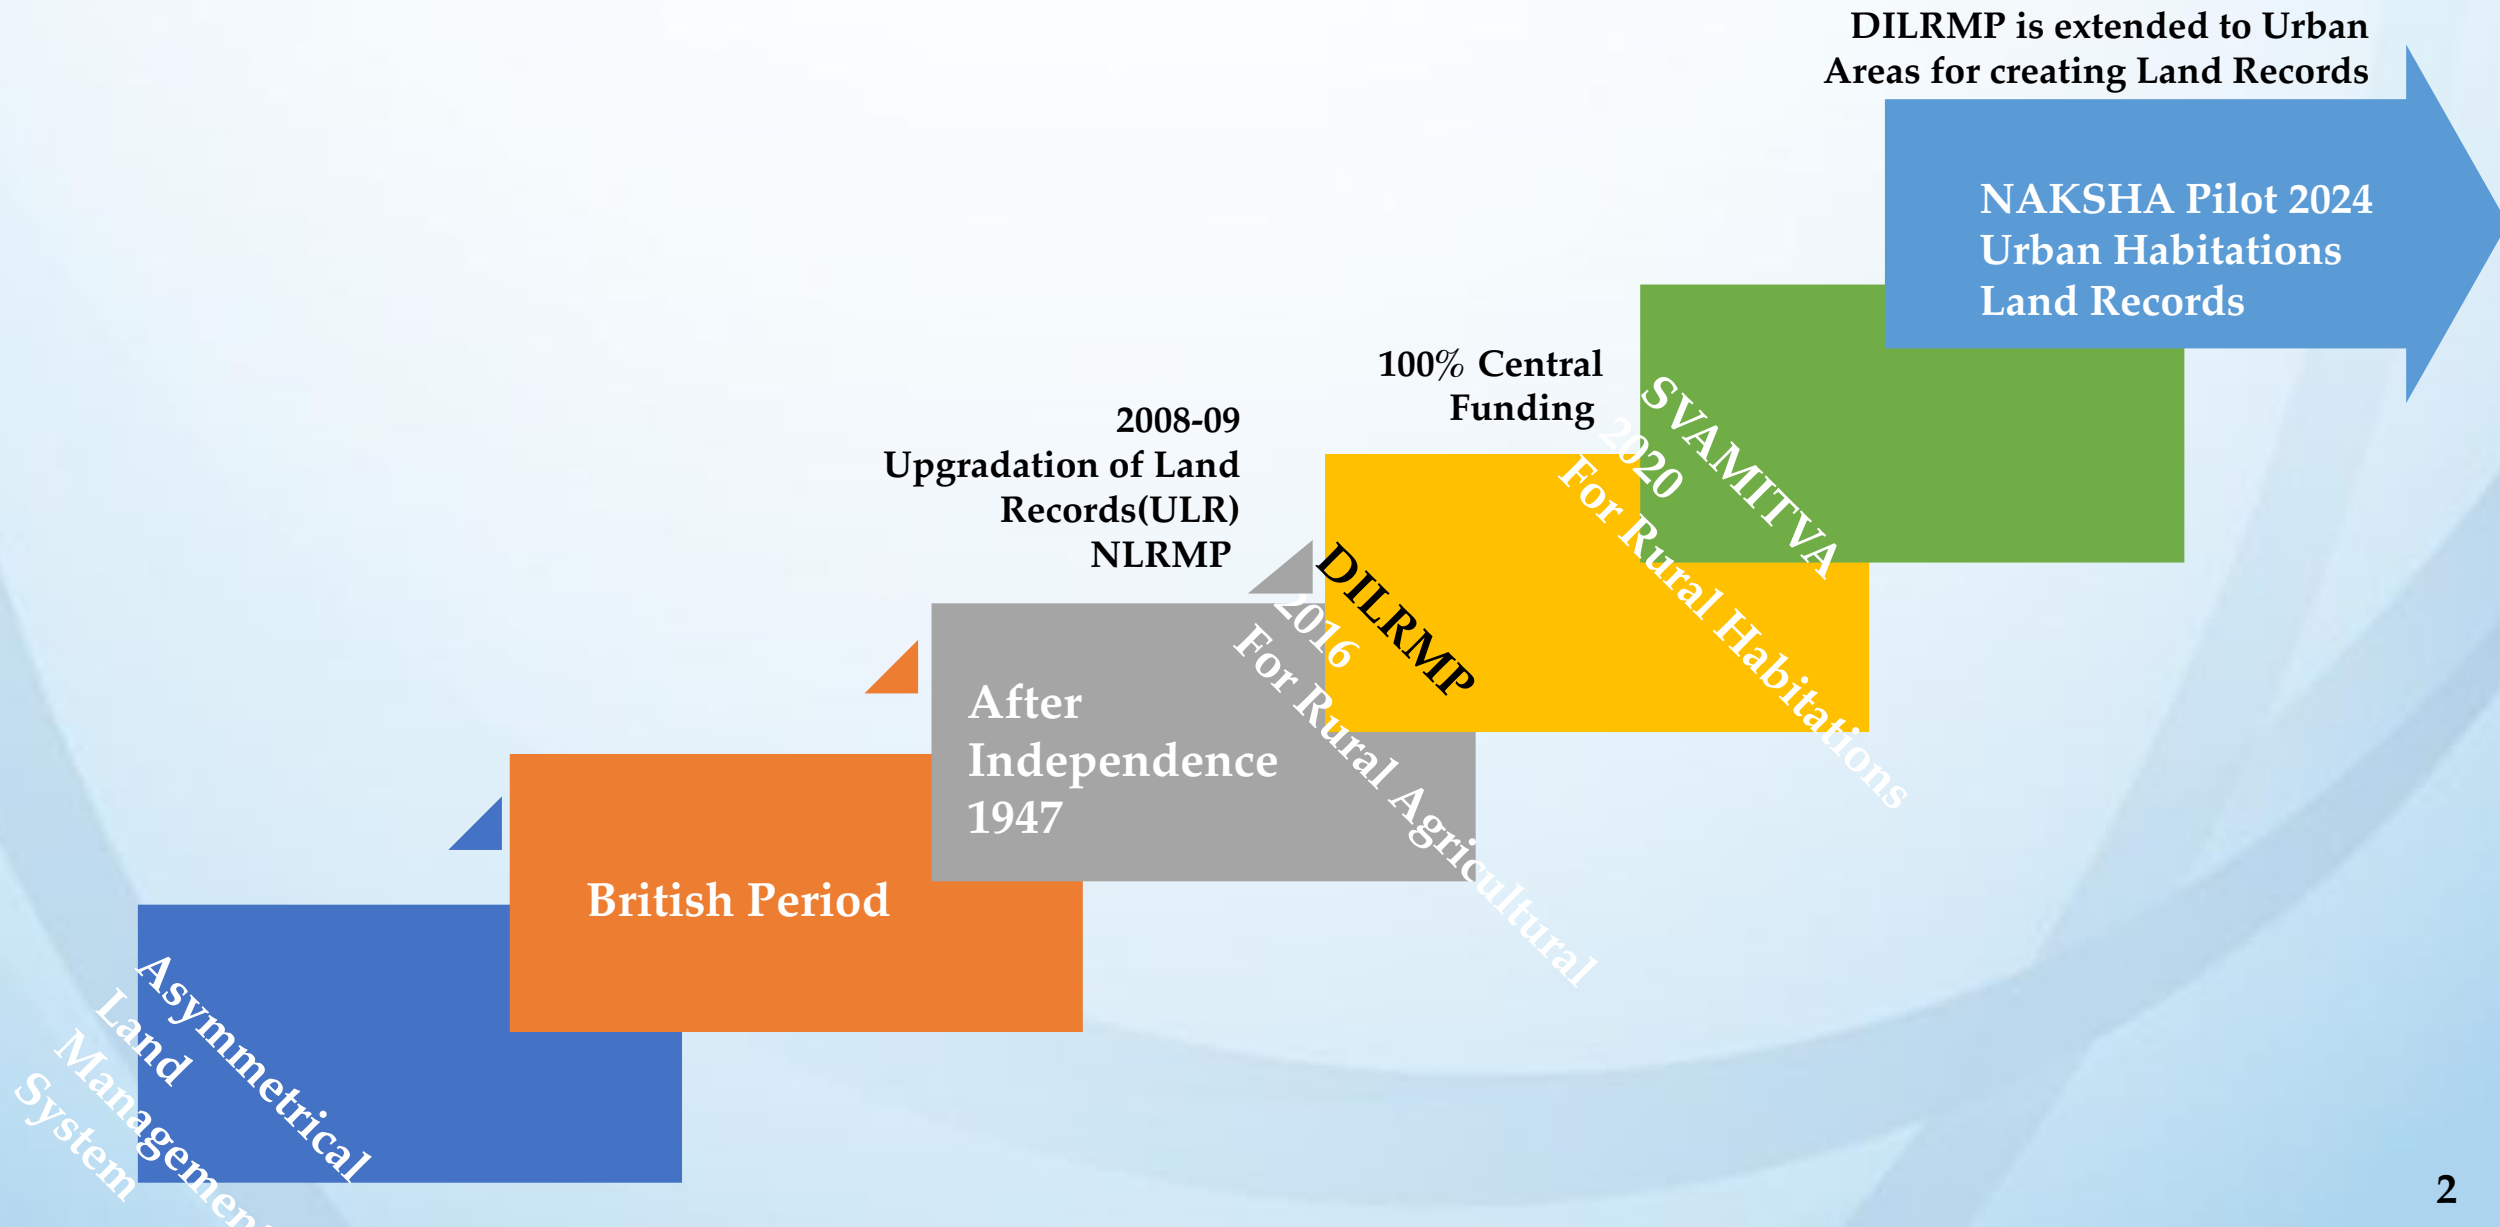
DILRMP is extended to Urban Areas for creating Land Records

NAKSHA Pilot 2024
Urban Habitations
Land Records

100% Central Funding

SVAMITVA
2020
For Rural Habitations

2008-09
Upgradation of Land Records(ULR)
NLRMP

DILRMP
2016
For Rural Agricultural

After Independence
1947

British Period

Asymmetrical Land Managemen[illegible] System

2